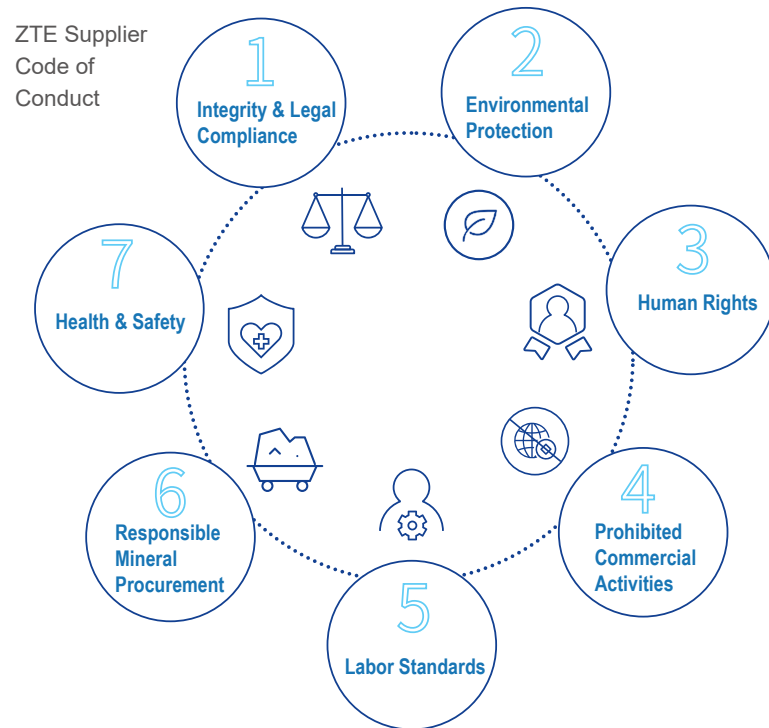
ZTE Supplier Code of Conduct

1
Integrity & Legal Compliance

2
Environmental Protection

3
Human Rights

4
Prohibited Commercial Activities

5
Labor Standards

6
Responsible Mineral Procurement

7
Health & Safety